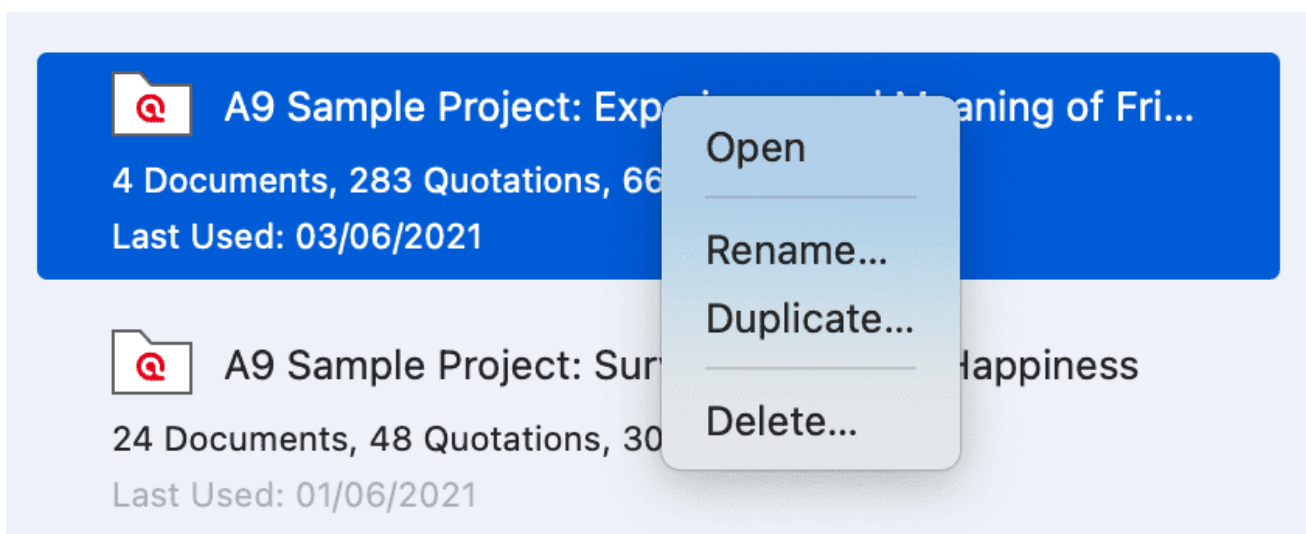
A9 Sample Project: Exp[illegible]aning of Fri...

4 Documents, 283 Quotations, 66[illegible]

Last Used: 03/06/2021

Open

Rename...

Duplicate...

Delete...

A9 Sample Project: Surv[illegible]Happiness

24 Documents, 48 Quotations, 30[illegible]

Last Used: 01/06/2021